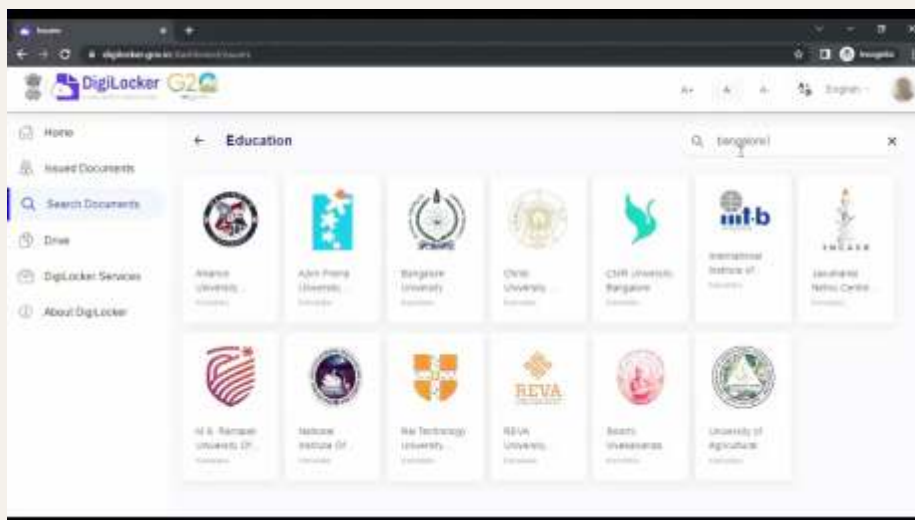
DigiLocker G20

A+ A A- English

Home
Issued Documents
Search Documents
Drive
DigiLocker Services
About DigiLocker

← Education

bangalore| ×

Alliance University
Karnataka

Azim Premji University
Karnataka

Bangalore University
Karnataka

Christ University
Karnataka

CMR University, Bangalore
Karnataka

iiit-b
International Institute of
Karnataka

JNCASR
Jawaharlal Nehru Centre
Karnataka

M S Ramaiah University Of
Karnataka

National Institute Of
Karnataka

Rai Technology University
Karnataka

REVA
REVA University
Karnataka

Swami Vivekananda
Karnataka

University of Agriculture
Karnataka